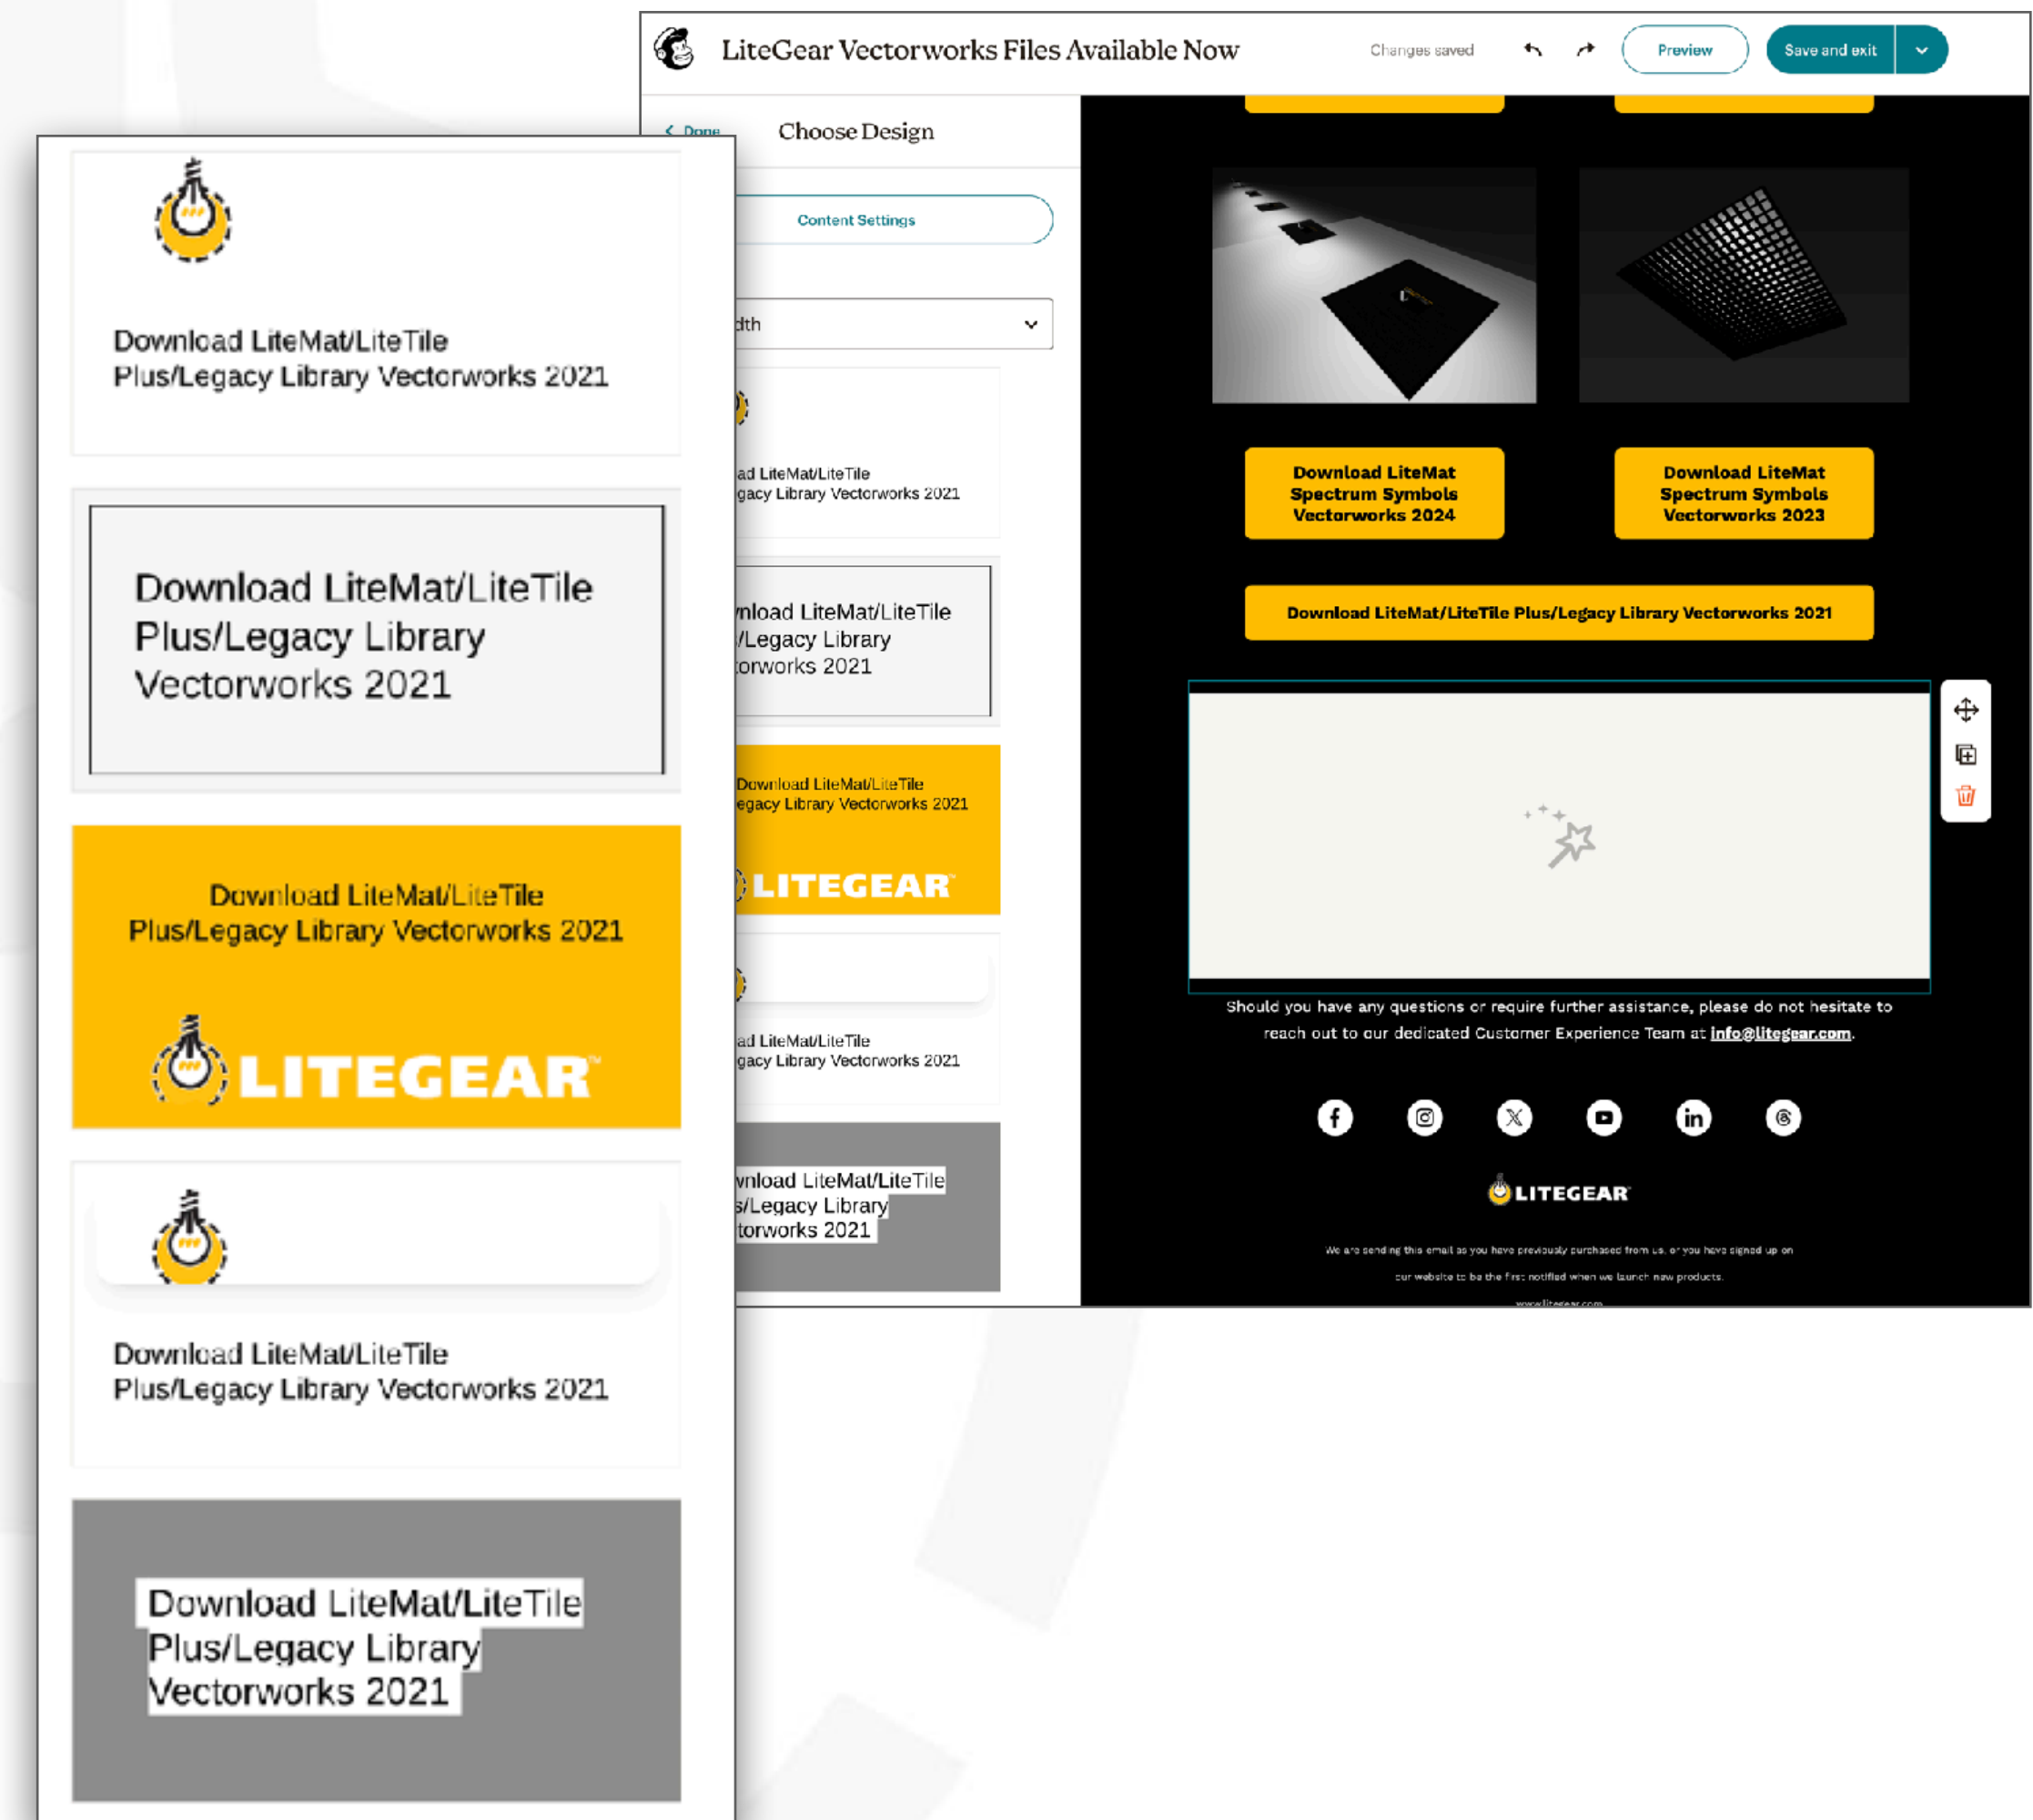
LiteGear Vectorworks Files Available Now

Changes saved

Preview

Save and exit

Done

Choose Design

Content Settings

dth

ad LiteMat/LiteTile
gacy Library Vectorworks 2021

nload LiteMat/LiteTile
/Legacy Library
orworks 2021

Download LiteMat/LiteTile
egacy Library Vectorworks 2021

LITEGEAR

ad LiteMat/LiteTile
gacy Library Vectorworks 2021

vnload LiteMat/LiteTile
s/Legacy Library
torworks 2021

Download LiteMat Spectrum Symbols Vectorworks 2024

Download LiteMat Spectrum Symbols Vectorworks 2023

Download LiteMat/LiteTile Plus/Legacy Library Vectorworks 2021

Should you have any questions or require further assistance, please do not hesitate to reach out to our dedicated Customer Experience Team at info@litegear.com.

LITEGEAR

We are sending this email as you have previously purchased from us, or you have signed up on our website to be the first notified when we launch new products.

www.litegear.com

Download LiteMat/LiteTile Plus/Legacy Library Vectorworks 2021

Download LiteMat/LiteTile Plus/Legacy Library Vectorworks 2021

Download LiteMat/LiteTile Plus/Legacy Library Vectorworks 2021

LITEGEAR

Download LiteMat/LiteTile Plus/Legacy Library Vectorworks 2021

Download LiteMat/LiteTile Plus/Legacy Library Vectorworks 2021